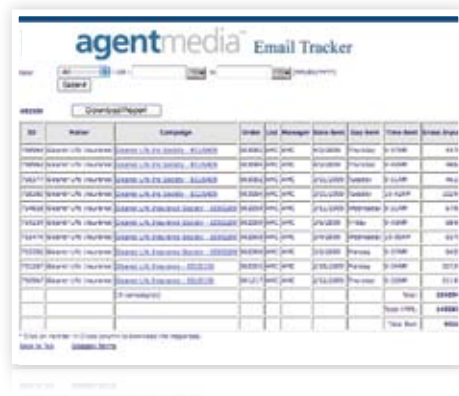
agentmedia™ Email Tracker

Update

Download Report

| ID | Mailer | Campaign | Order | List | Manager | Date Sent | Day Sent | Time Sent | Gross Impr |
|---|---|---|---|---|---|---|---|---|---|
| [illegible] | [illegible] Life Insurance | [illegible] | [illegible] | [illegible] | AMC | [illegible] | Thursday | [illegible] | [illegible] |
| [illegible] | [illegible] Life Insurance | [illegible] | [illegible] | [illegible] | AMC | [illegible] | Thursday | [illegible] | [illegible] |
| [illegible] | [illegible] Life Insurance | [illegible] | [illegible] | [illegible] | AMC | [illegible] | Saturday | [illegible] | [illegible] |
| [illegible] | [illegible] Life Insurance | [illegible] | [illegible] | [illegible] | AMC | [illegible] | Saturday | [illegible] | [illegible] |
| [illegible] | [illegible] Life Insurance | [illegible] | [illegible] | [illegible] | AMC | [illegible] | Wednesday | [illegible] | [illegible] |
| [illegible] | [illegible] Life Insurance | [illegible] | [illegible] | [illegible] | AMC | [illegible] | Friday | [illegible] | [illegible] |
| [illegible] | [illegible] Life Insurance | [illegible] | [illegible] | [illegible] | AMC | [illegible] | Wednesday | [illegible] | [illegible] |
| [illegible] | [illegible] Life Insurance | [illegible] | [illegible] | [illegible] | AMC | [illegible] | Monday | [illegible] | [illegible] |
| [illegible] | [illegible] Life Insurance | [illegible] | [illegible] | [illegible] | AMC | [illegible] | Monday | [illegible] | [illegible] |
| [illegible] | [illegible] Life Insurance | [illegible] | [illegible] | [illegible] | AMC | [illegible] | Thursday | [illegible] | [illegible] |
| | | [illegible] | | | | | | Total | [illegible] |
| | | | | | | | | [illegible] | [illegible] |
| | | | | | | | | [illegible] | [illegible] |

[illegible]
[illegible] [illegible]